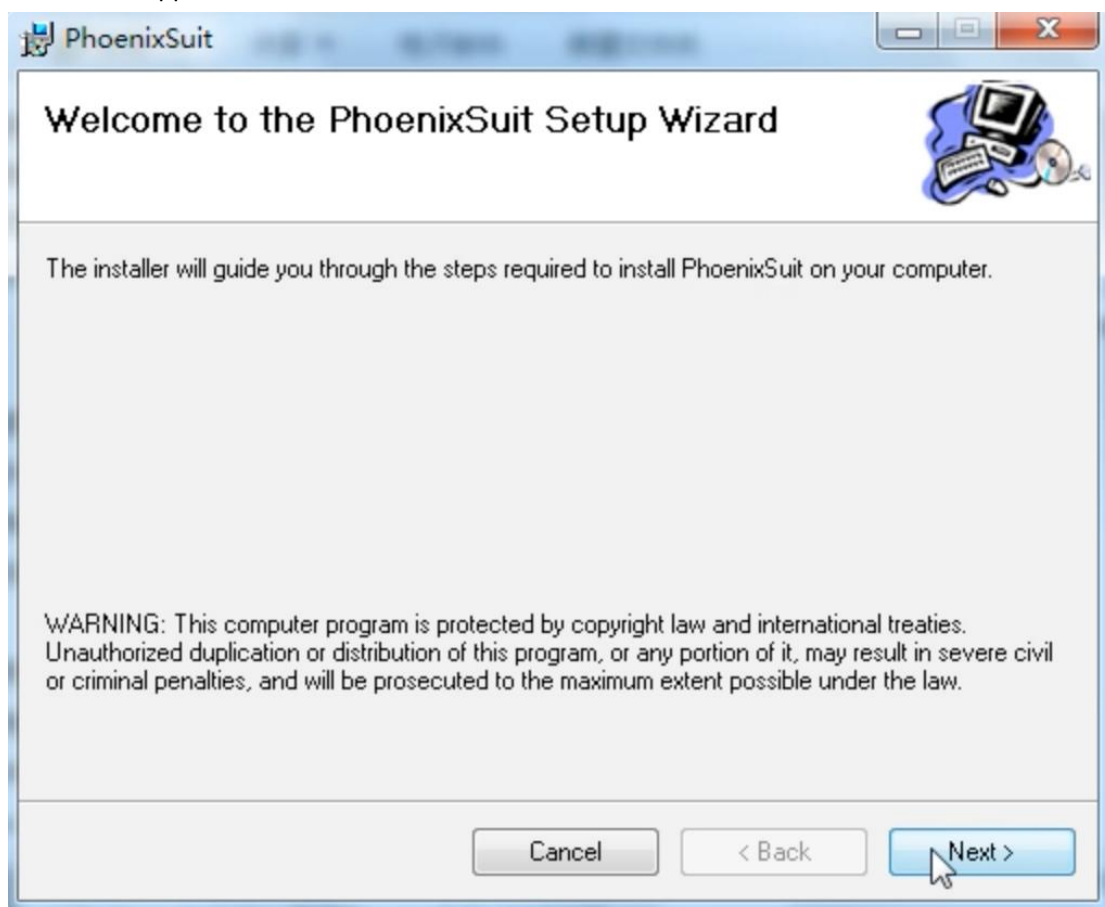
PhoenixSuit

Welcome to the PhoenixSuit Setup Wizard

The installer will guide you through the steps required to install PhoenixSuit on your computer.

WARNING: This computer program is protected by copyright law and international treaties. Unauthorized duplication or distribution of this program, or any portion of it, may result in severe civil or criminal penalties, and will be prosecuted to the maximum extent possible under the law.

Cancel
< Back
Next >